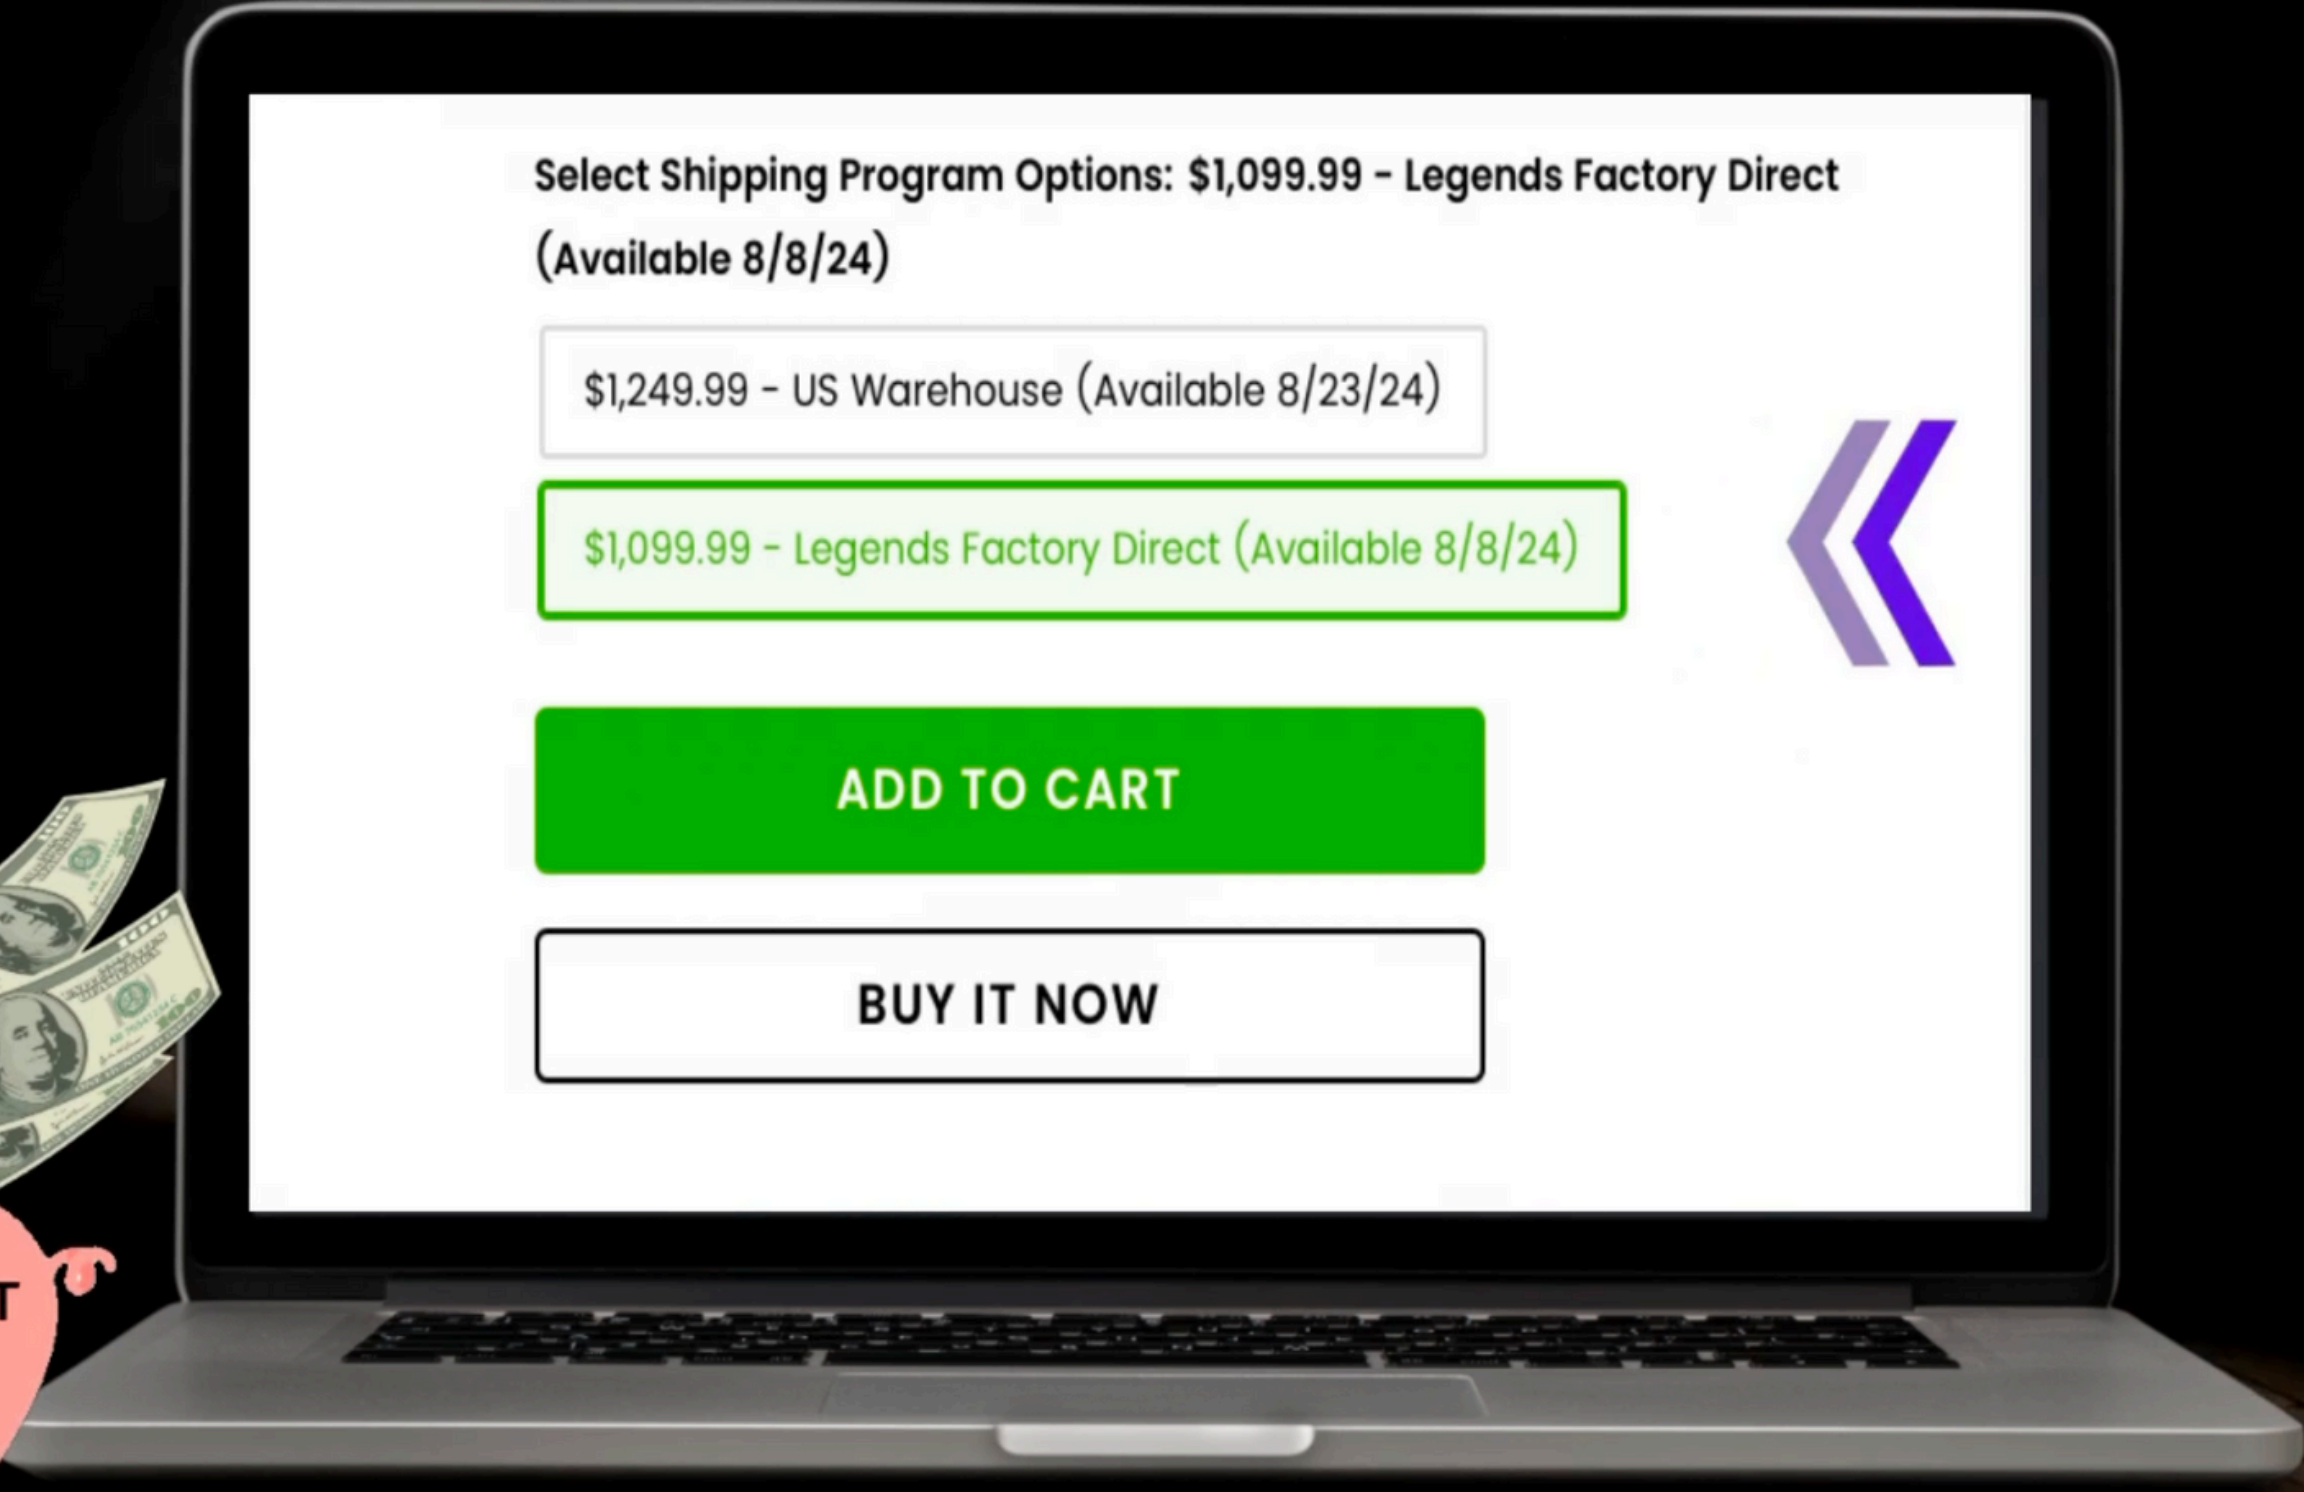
Select Shipping Program Options: $1,099.99 - Legends Factory Direct (Available 8/8/24)

$1,249.99 - US Warehouse (Available 8/23/24)

$1,099.99 - Legends Factory Direct (Available 8/8/24)

ADD TO CART

BUY IT NOW

T